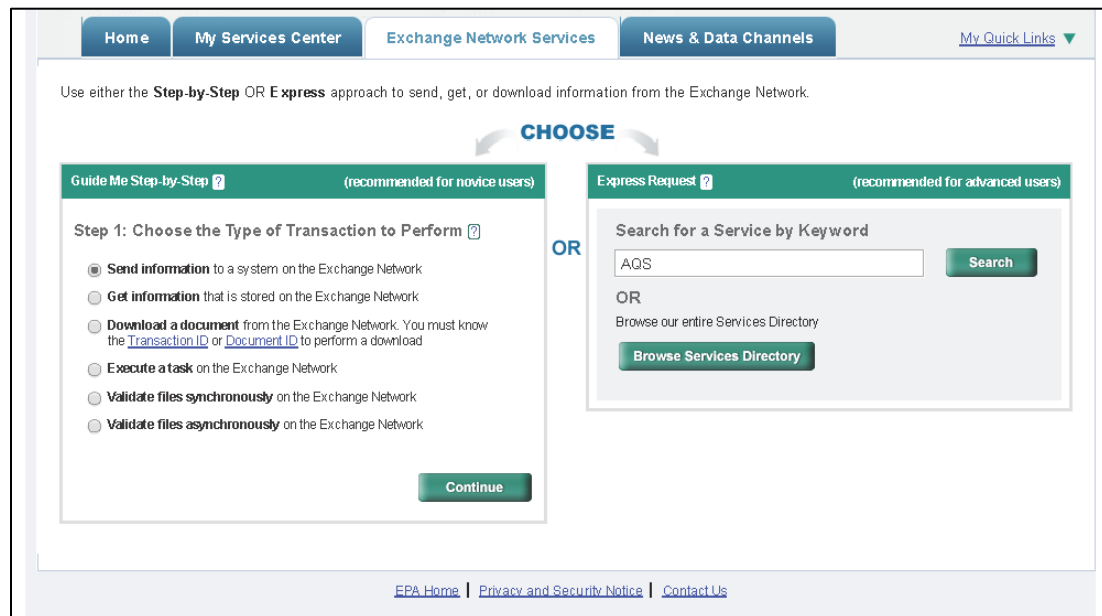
Home | My Services Center | Exchange Network Services | News & Data Channels | My Quick Links ▼

Use either the Step-by-Step OR Express approach to send, get, or download information from the Exchange Network.

CHOOSE

Guide Me Step-by-Step ? (recommended for novice users)

Step 1: Choose the Type of Transaction to Perform ?

Send information to a system on the Exchange Network

Get information that is stored on the Exchange Network

Download a document from the Exchange Network. You must know the Transaction ID or Document ID to perform a download

Execute a task on the Exchange Network

Validate files synchronously on the Exchange Network

Validate files asynchronously on the Exchange Network

Continue

OR

Express Request ? (recommended for advanced users)

Search for a Service by Keyword

AQS

Search

OR

Browse our entire Services Directory

Browse Services Directory

EPA Home | Privacy and Security Notice | Contact Us